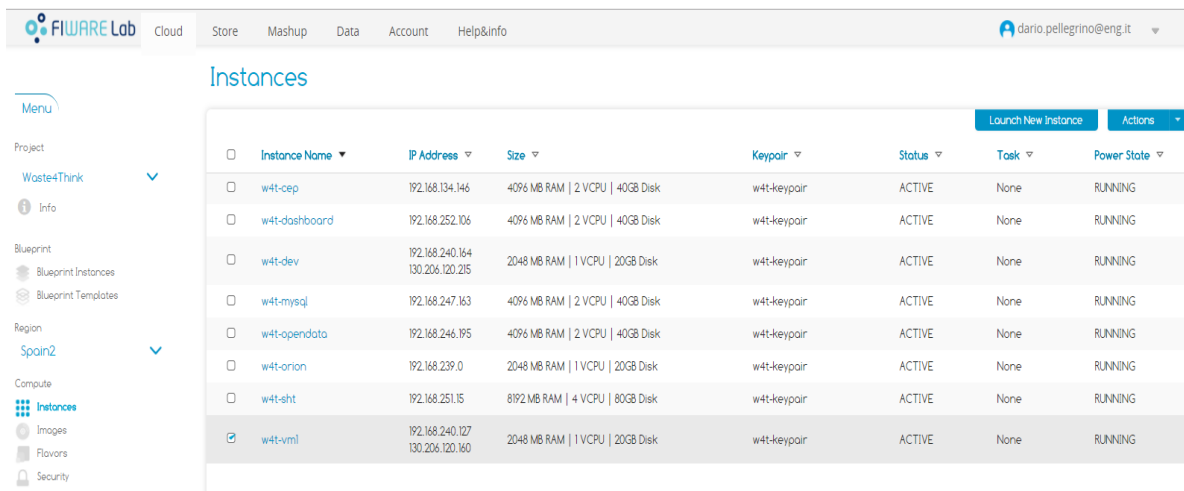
FIWARE Lab Cloud Store Mashup Data Account Help&info dario.pellegrino@eng.it

Menu

Project
Waste4Think
Info

Blueprint
Blueprint Instances
Blueprint Templates

Region
Spain2

Compute
Instances
Images
Flavors
Security

Instances

Launch New Instance
Actions

| | Instance Name | IP Address | Size | Keypair | Status | Task | Power State |
|---|---|---|---|---|---|---|---|
| | w4t-cep | 192.168.134.146 | 4096 MB RAM \| 2 VCPU \| 40GB Disk | w4t-keypair | ACTIVE | None | RUNNING |
| | w4t-dashboard | 192.168.252.106 | 4096 MB RAM \| 2 VCPU \| 40GB Disk | w4t-keypair | ACTIVE | None | RUNNING |
| | w4t-dev | 192.168.240.164 130.206.120.215 | 2048 MB RAM \| 1 VCPU \| 20GB Disk | w4t-keypair | ACTIVE | None | RUNNING |
| | w4t-mysql | 192.168.247.163 | 4096 MB RAM \| 2 VCPU \| 40GB Disk | w4t-keypair | ACTIVE | None | RUNNING |
| | w4t-opendata | 192.168.246.195 | 4096 MB RAM \| 2 VCPU \| 40GB Disk | w4t-keypair | ACTIVE | None | RUNNING |
| | w4t-orion | 192.168.239.0 | 2048 MB RAM \| 1 VCPU \| 20GB Disk | w4t-keypair | ACTIVE | None | RUNNING |
| | w4t-sht | 192.168.251.15 | 8192 MB RAM \| 4 VCPU \| 80GB Disk | w4t-keypair | ACTIVE | None | RUNNING |
| | w4t-vm1 | 192.168.240.127 130.206.120.160 | 2048 MB RAM \| 1 VCPU \| 20GB Disk | w4t-keypair | ACTIVE | None | RUNNING |